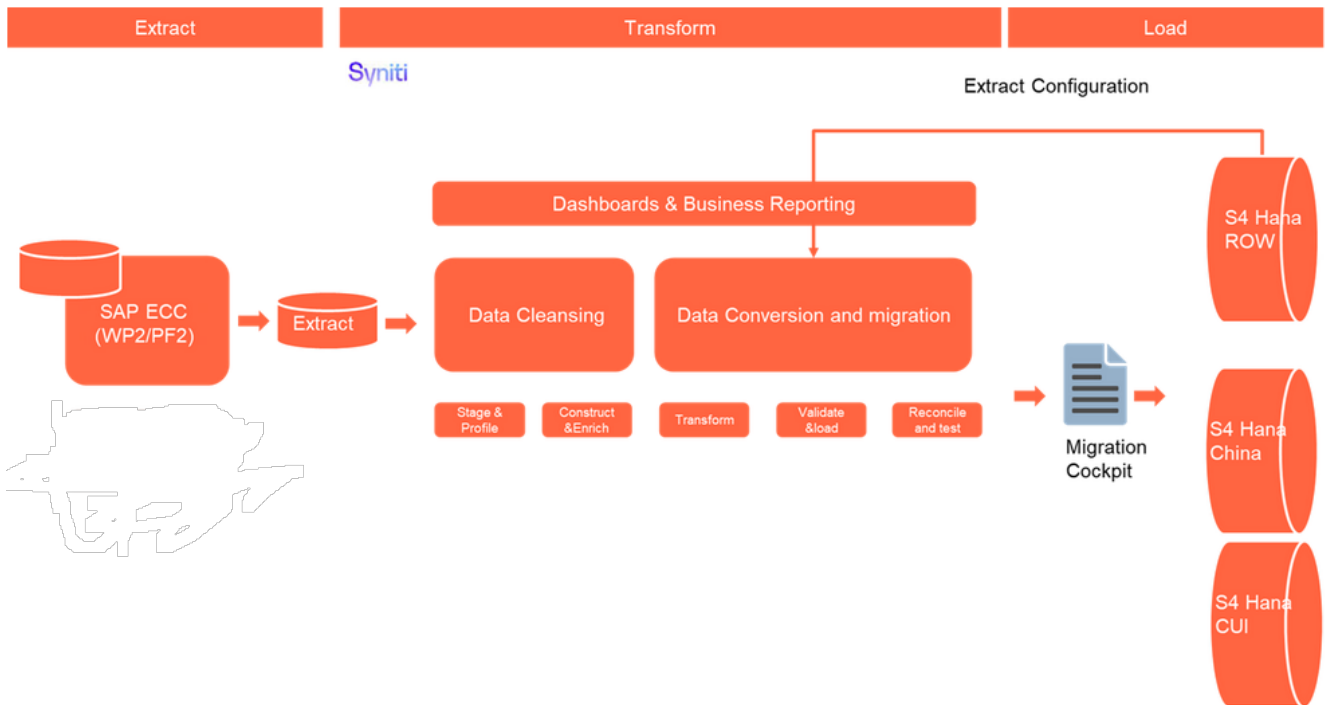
Extract

Transform

Load

Syniti

Extract Configuration

Dashboards & Business Reporting

SAP ECC (WP2/PF2)

Extract

Data Cleansing

Data Conversion and migration

S4 Hana ROW

Stage & Profile

Construct &Enrich

Transform

Validate &load

Reconcile and test

Migration Cockpit

S4 Hana China

S4 Hana CUI